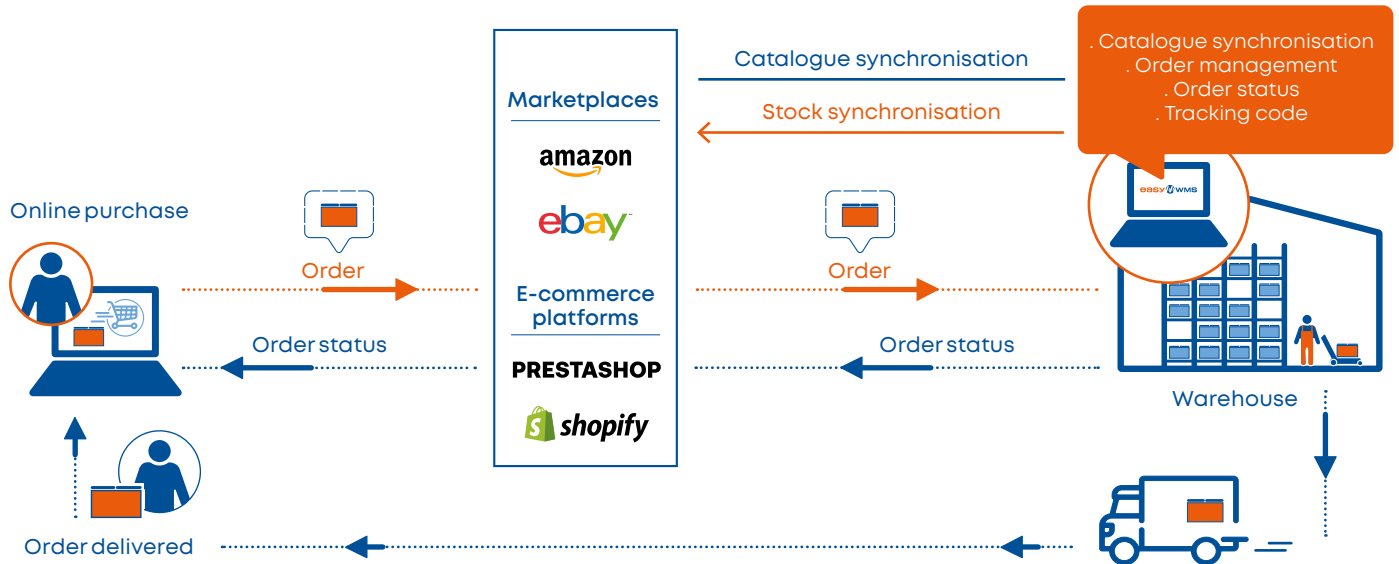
. Catalogue synchronisation
. Order management
. Order status
. Tracking code

Catalogue synchronisation

Stock synchronisation

Marketplaces

amazon

ebay

E-commerce platforms

PRESTASHOP

shopify

Online purchase

Order

Order

Order status

Order status

easy WMS

Warehouse

Order delivered